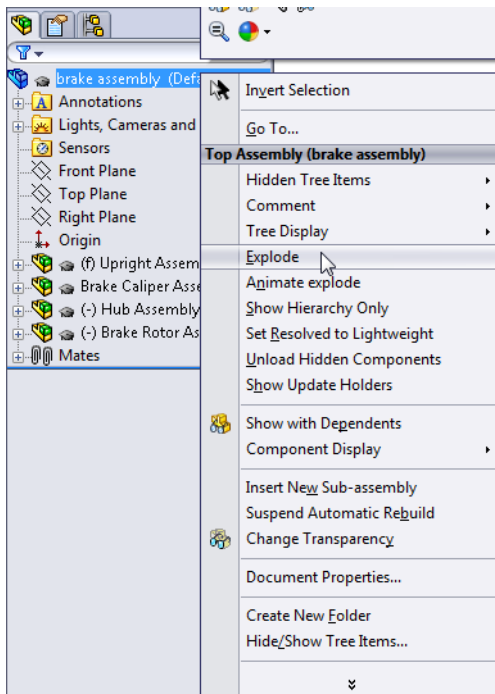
brake assembly (Defa
Annotations
Lights, Cameras and
Sensors
Front Plane
Top Plane
Right Plane
Origin
(f) Upright Assem
Brake Caliper Asse
(-) Hub Assembly
(-) Brake Rotor As
Mates

Invert Selection
Go To...
Top Assembly (brake assembly)
Hidden Tree Items
Comment
Tree Display
Explode
Animate explode
Show Hierarchy Only
Set Resolved to Lightweight
Unload Hidden Components
Show Update Holders
Show with Dependents
Component Display
Insert New Sub-assembly
Suspend Automatic Rebuild
Change Transparency
Document Properties...
Create New Folder
Hide/Show Tree Items...